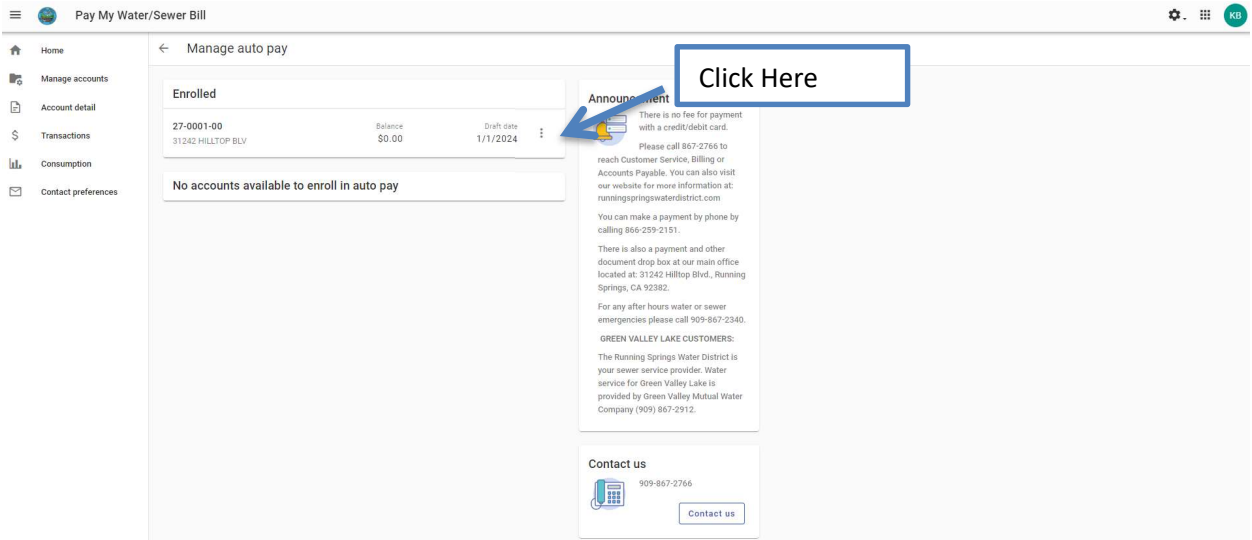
Pay My Water/Sewer Bill

KB

Home

Manage accounts

Account detail

Transactions

Consumption

Contact preferences

Manage auto pay

Enrolled

27-0001-00
31242 HILLTOP BLV

Balance
$0.00

Draft date
1/1/2024

No accounts available to enroll in auto pay

Click Here

Announc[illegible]ent

There is no fee for payment with a credit/debit card.

Please call 867-2766 to reach Customer Service, Billing or Accounts Payable. You can also visit our website for more information at: runningspringswaterdistrict.com

You can make a payment by phone by calling 866-259-2151.

There is also a payment and other document drop box at our main office located at: 31242 Hilltop Blvd., Running Springs, CA 92382.

For any after hours water or sewer emergencies please call 909-867-2340.

GREEN VALLEY LAKE CUSTOMERS:

The Running Springs Water District is your sewer service provider. Water service for Green Valley Lake is provided by Green Valley Mutual Water Company (909) 867-2912.

Contact us

909-867-2766

Contact us